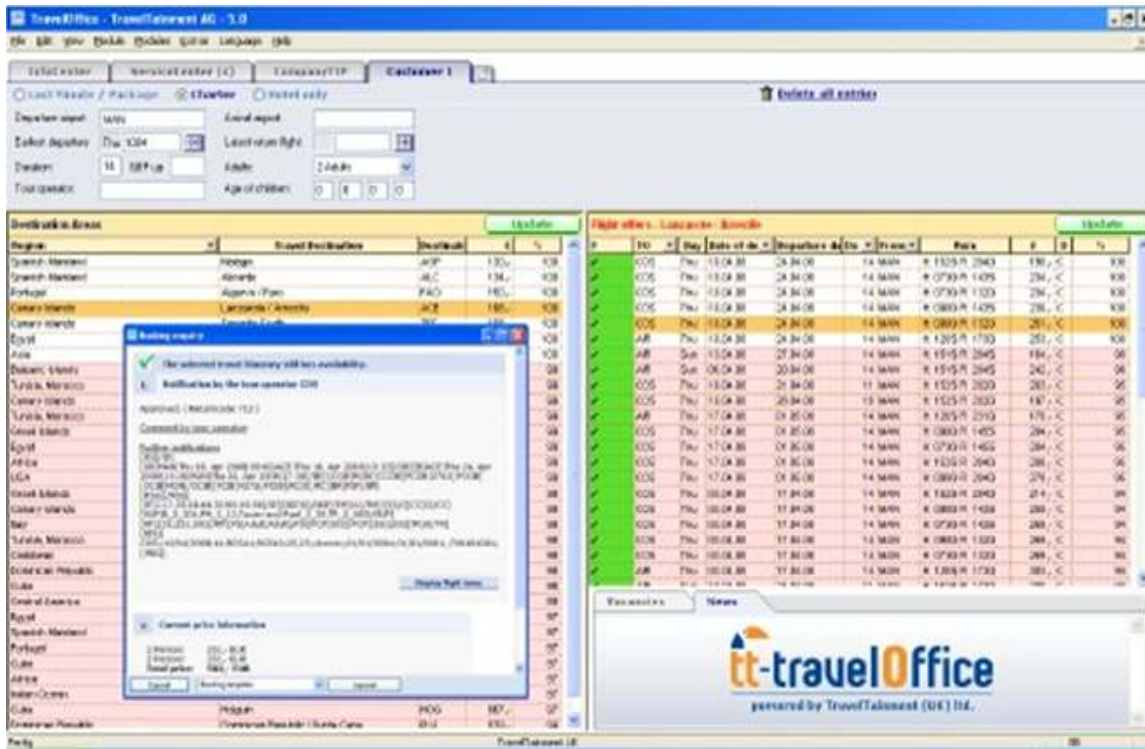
TravelOffice - TravelTainment AG - 3.0

File Edit View Module Modules Extras Language Help

InfoCenter | ServiceCenter (2) | CompanyTIP | Customer 1

Last Minute / Package | Charter | Hotel only

Delete all entries

Departure airport: MAN
Earliest departure: Thu 13.04
Duration: 14
Tour operator:
Arrival airport:
Latest return flight:
Adults: 2 Adults
Age of children: 0 0 0 0

Destination Areas | Update

| Region | Travel Destination | Destinati | £ | % |
|---|---|---|---|---|
| Spanish Mainland | Malaga | AGP | 130,- | 100 |
| Spanish Mainland | Alicante | ALC | 134,- | 100 |
| Portugal | Algarve / Faro | FAO | 165,- | 100 |
| Canary Islands | Lanzarote / Arrecife | ACE | 185,- | 100 |
| Canary Islands | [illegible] | | | 100 |
| Egypt | | | | 100 |
| Asia | | | | 100 |
| Balearic Islands | | | | 98 |
| Tunisia, Morocco | | | | 98 |
| Canary Islands | | | | 98 |
| Tunisia, Morocco | | | | 98 |
| Greek Islands | | | | 98 |
| Egypt | | | | 98 |
| Africa | | | | 98 |
| USA | | | | 98 |
| Greek Islands | | | | 98 |
| Canary Islands | | | | 98 |
| Italy | | | | 98 |
| Tunisia, Morocco | | | | 98 |
| Caribbean | | | | 98 |
| Dominican Republic | | | | 98 |
| Cuba | | | | 98 |
| Central America | | | | 98 |
| Egypt | | | | 97 |
| Spanish Mainland | | | | 97 |
| Portugal | | | | 97 |
| Cuba | | | | 97 |
| Africa | | | | 97 |
| Indian Ocean | | | | 97 |
| Cuba | Holguin | HOG | 587,- | 97 |
| Dominican Republic | Dominican Republic / Punta Cana | PUJ | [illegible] | 97 |

Booking enquiry

The selected travel itinerary still has availability.

Notification by the tour operator (OK)

Approved. (Returncode: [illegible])

Comment by tour operator

Further notifications
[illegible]

Display flight times

Current price information
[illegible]

Cancel | Booking template | Cancel

Flight offers - Lanzarote - Arrecife | Update

| | TO | Day | Date of de | Departure da | Du | From | Runs | £ | % |
|---|---|---|---|---|---|---|---|---|---|
| | COS | Thu | 13.04.06 | 24.04.06 | 14 | MAN | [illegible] | 190,- | 100 |
| | COS | Thu | 13.04.06 | 24.04.06 | 14 | MAN | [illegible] | 234,- | 100 |
| | COS | Thu | 13.04.06 | 24.04.06 | 14 | MAN | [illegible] | 234,- | 100 |
| | COS | Thu | 13.04.06 | 24.04.06 | 14 | MAN | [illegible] | 236,- | 100 |
| | COS | Thu | 13.04.06 | 24.04.06 | 14 | MAN | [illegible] | 251,- | 100 |
| | AIR | Thu | 13.04.06 | 24.04.06 | 14 | MAN | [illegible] | 253,- | 100 |
| | AIR | Sun | 13.04.06 | 27.04.06 | 14 | MAN | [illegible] | 184,- | 96 |
| | AIR | Sun | 06.04.06 | 20.04.06 | 14 | MAN | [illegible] | 242,- | 96 |
| | COS | Thu | 13.04.06 | 21.04.06 | 11 | MAN | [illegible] | 283,- | 96 |
| | COS | Thu | 13.04.06 | 28.04.06 | 15 | MAN | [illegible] | 197,- | 96 |
| | AIR | Thu | 17.04.06 | 01.05.06 | 14 | MAN | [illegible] | 170,- | 96 |
| | COS | Thu | 17.04.06 | 01.05.06 | 14 | MAN | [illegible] | 284,- | 96 |
| | COS | Thu | 17.04.06 | 01.05.06 | 14 | MAN | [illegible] | 284,- | 96 |
| | COS | Thu | 17.04.06 | 01.05.06 | 14 | MAN | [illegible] | 286,- | 96 |
| | COS | Thu | 17.04.06 | 01.05.06 | 14 | MAN | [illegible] | 279,- | 96 |
| | COS | Thu | 06.04.06 | 17.04.06 | 14 | MAN | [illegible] | 274,- | 94 |
| | COS | Thu | 06.04.06 | 17.04.06 | 14 | MAN | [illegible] | 288,- | 94 |
| | COS | Thu | 06.04.06 | 17.04.06 | 14 | MAN | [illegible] | 288,- | 94 |
| | COS | Thu | 06.04.06 | 17.04.06 | 14 | MAN | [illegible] | 288,- | 94 |
| | COS | Thu | 06.04.06 | 17.04.06 | 14 | MAN | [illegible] | 288,- | 94 |
| | AIR | Thu | 06.04.06 | 17.04.06 | 14 | MAN | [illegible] | 303,- | 94 |

Vacancies | News

tt-travelOffice
powered by TravelTainment (UK) Ltd.

Ready | TravelTainment UK